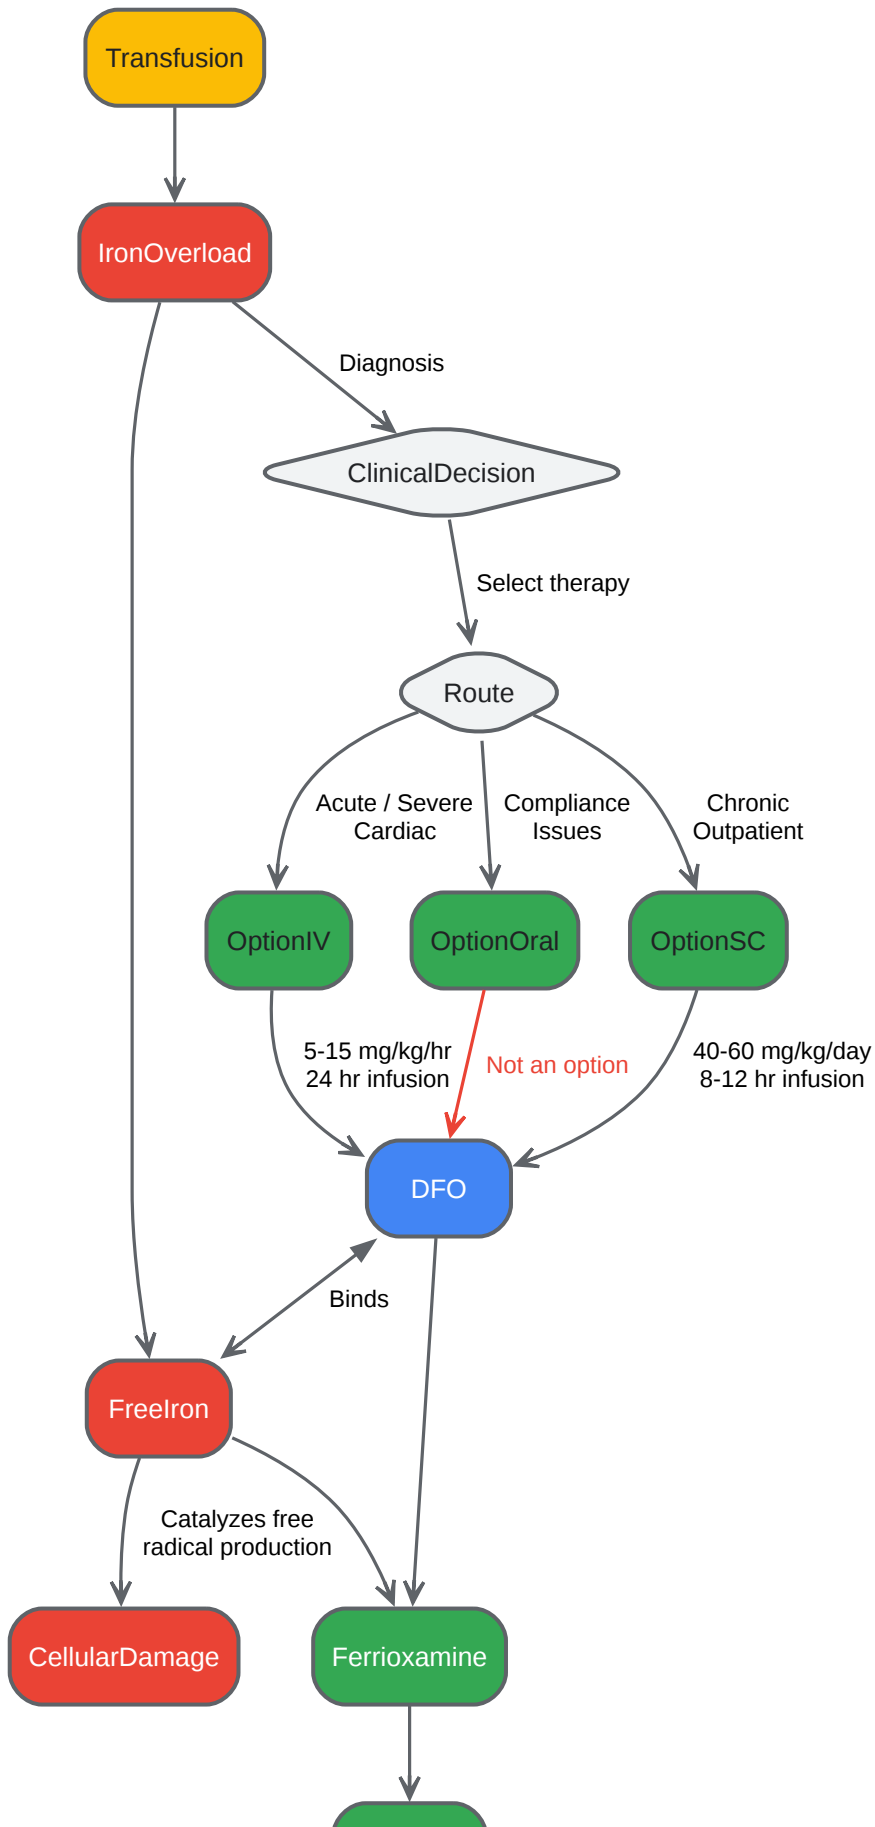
Transfusion

IronOverload

Diagnosis

ClinicalDecision

Select therapy

Route

Acute / Severe Cardiac

Compliance Issues

Chronic Outpatient

OptionIV

OptionOral

OptionSC

5-15 mg/kg/hr 24 hr infusion

Not an option

40-60 mg/kg/day 8-12 hr infusion

DFO

Binds

FreeIron

Catalyzes free radical production

CellularDamage

Ferrioxamine